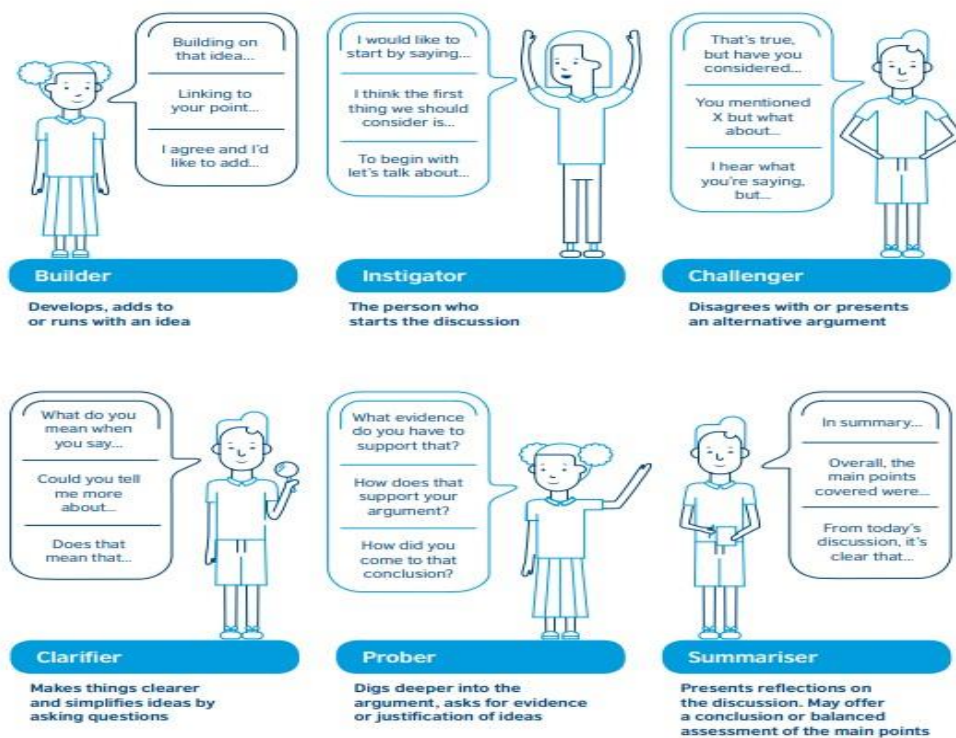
Building on that idea...

Linking to your point...

I agree and I'd like to add...

Builder

Develops, adds to or runs with an idea

I would like to start by saying...

I think the first thing we should consider is...

To begin with let's talk about...

Instigator

The person who starts the discussion

That's true, but have you considered...

You mentioned X but what about...

I hear what you're saying, but...

Challenger

Disagrees with or presents an alternative argument

What do you mean when you say...

Could you tell me more about...

Does that mean that...

Clarifier

Makes things clearer and simplifies ideas by asking questions

What evidence do you have to support that?

How does that support your argument?

How did you come to that conclusion?

Prober

Digs deeper into the argument, asks for evidence or justification of ideas

In summary...

Overall, the main points covered were...

From today's discussion, it's clear that...

Summariser

Presents reflections on the discussion. May offer a conclusion or balanced assessment of the main points